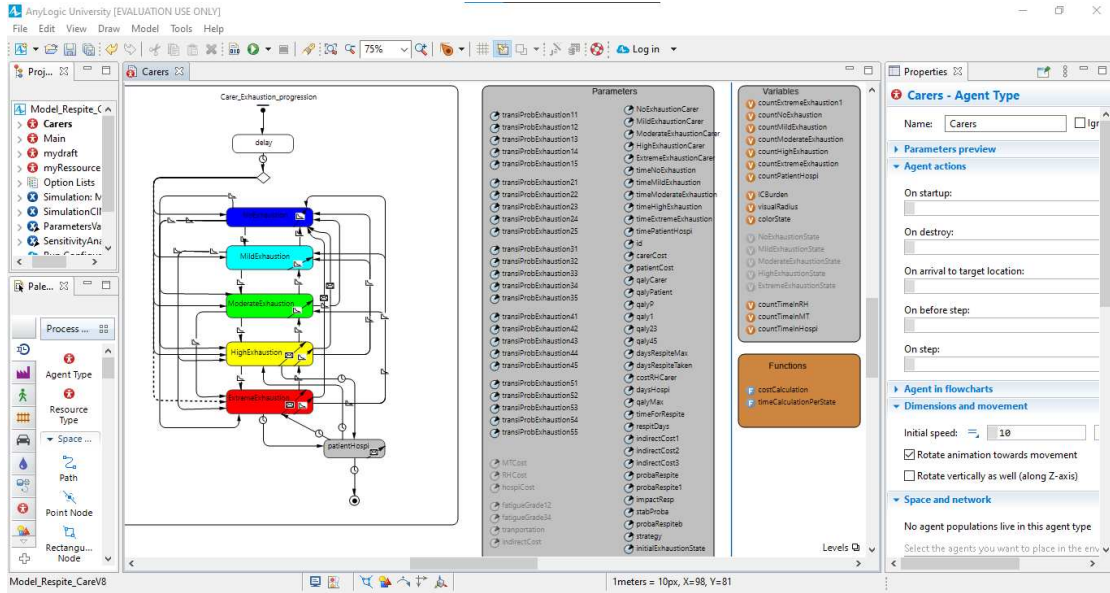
AnyLogic University [EVALUATION USE ONLY]
File Edit View Draw Model Tools Help
75%
Log in

Proj... 
Model_Respite_C
Carers
Main
mydraft
myRessource
Option Lists
Simulation: M
SimulationCl
ParametersVa
SensitivityAna

Pale...
Process ...
Agent Type
Resource Type
Space ...
Path
Point Node
Rectangu... Node

Carers

Carer_Exhaustion_progression
delay
NoExhaustion
MildExhaustion
ModerateExhaustion
HighExhaustion
ExtremeExhaustion
patientHospi

Parameters
transiProbExhaustion11
transiProbExhaustion12
transiProbExhaustion13
transiProbExhaustion14
transiProbExhaustion15
transiProbExhaustion21
transiProbExhaustion22
transiProbExhaustion23
transiProbExhaustion24
transiProbExhaustion25
transiProbExhaustion31
transiProbExhaustion32
transiProbExhaustion33
transiProbExhaustion34
transiProbExhaustion35
transiProbExhaustion41
transiProbExhaustion42
transiProbExhaustion43
transiProbExhaustion44
transiProbExhaustion45
transiProbExhaustion51
transiProbExhaustion52
transiProbExhaustion53
transiProbExhaustion54
transiProbExhaustion55
MTCost
RHCost
hospiCost
fatigueGrade12
fatigueGrade34
transportation
indirectCost
NoExhaustionCarer
MildExhaustionCarer
ModerateExhaustionCarer
HighExhaustionCarer
ExtremeExhaustionCarer
timeNoExhaustion
timeMildExhaustion
timeModerateExhaustion
timeHighExhaustion
timeExtremeExhaustion
timePatientHospi
id
carerCost
patientCost
qalyCarer
qalyPatient
qalyP
qaly1
qaly23
qaly45
daysRespiteMax
daysRespiteTaken
costRHCarer
daysHospi
qalyMax
timeForRespite
respitDays
indirectCost1
indirectCost2
indirectCost3
probaRespite
probaRespite1
impactResp
stabProba
probaRespiteb
strategy
initialExhaustionState

Variables
countExtremeExhaustion1
countNoExhaustion
countMildExhaustion
countModerateExhaustion
countHighExhaustion
countExtremeExhaustion
countPatientHospi
ICBurden
visualRadius
colorState
NoExhaustionState
MildExhaustionState
ModerateExhaustionState
HighExhaustionState
ExtremeExhaustionState
countTimeinRH
countTimeinMT
countTimeinHospi

Functions
costCalculation
timeCalculationPerState

Levels

Properties
Carers - Agent Type
Name: Carers
Ig
Parameters preview
Agent actions
On startup:
On destroy:
On arrival to target location:
On before step:
On step:
Agent in flowcharts
Dimensions and movement
Initial speed: 10
Rotate animation towards movement
Rotate vertically as well (along Z-axis)
Space and network
No agent populations live in this agent type
Select the agents you want to place in the env

Model_Respite_CareV8
1meters = 10px, X=98, Y=81